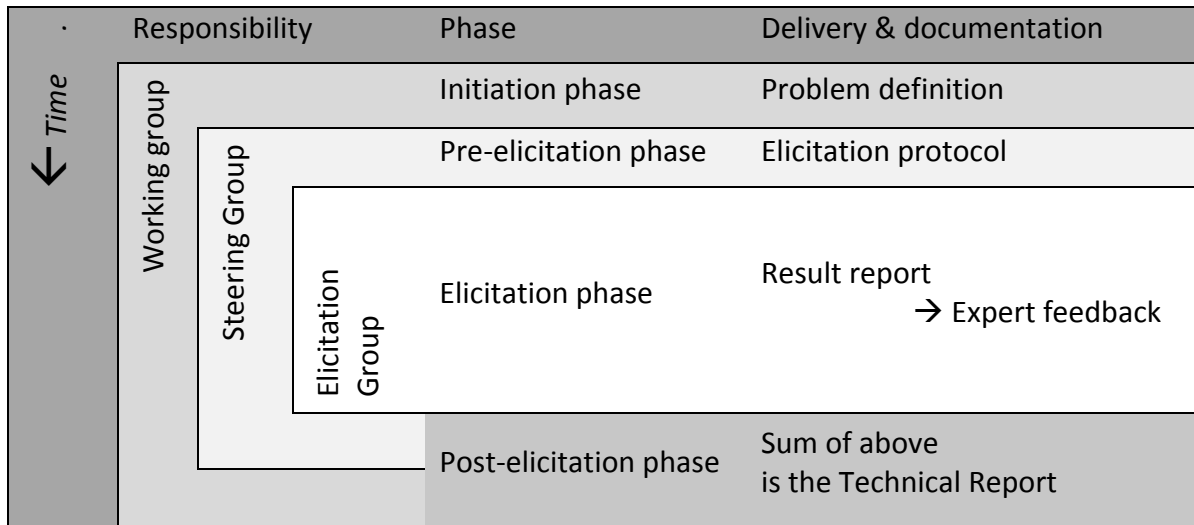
·

| Responsibility | Phase | Delivery & documentation |
|---|---|---|
| Working group | Initiation phase | Problem definition |
| Steering Group | Pre-elicitation phase | Elicitation protocol |
| Elicitation Group | Elicitation phase | Result report → Expert feedback |
| | Post-elicitation phase | Sum of above is the Technical Report |

← Time